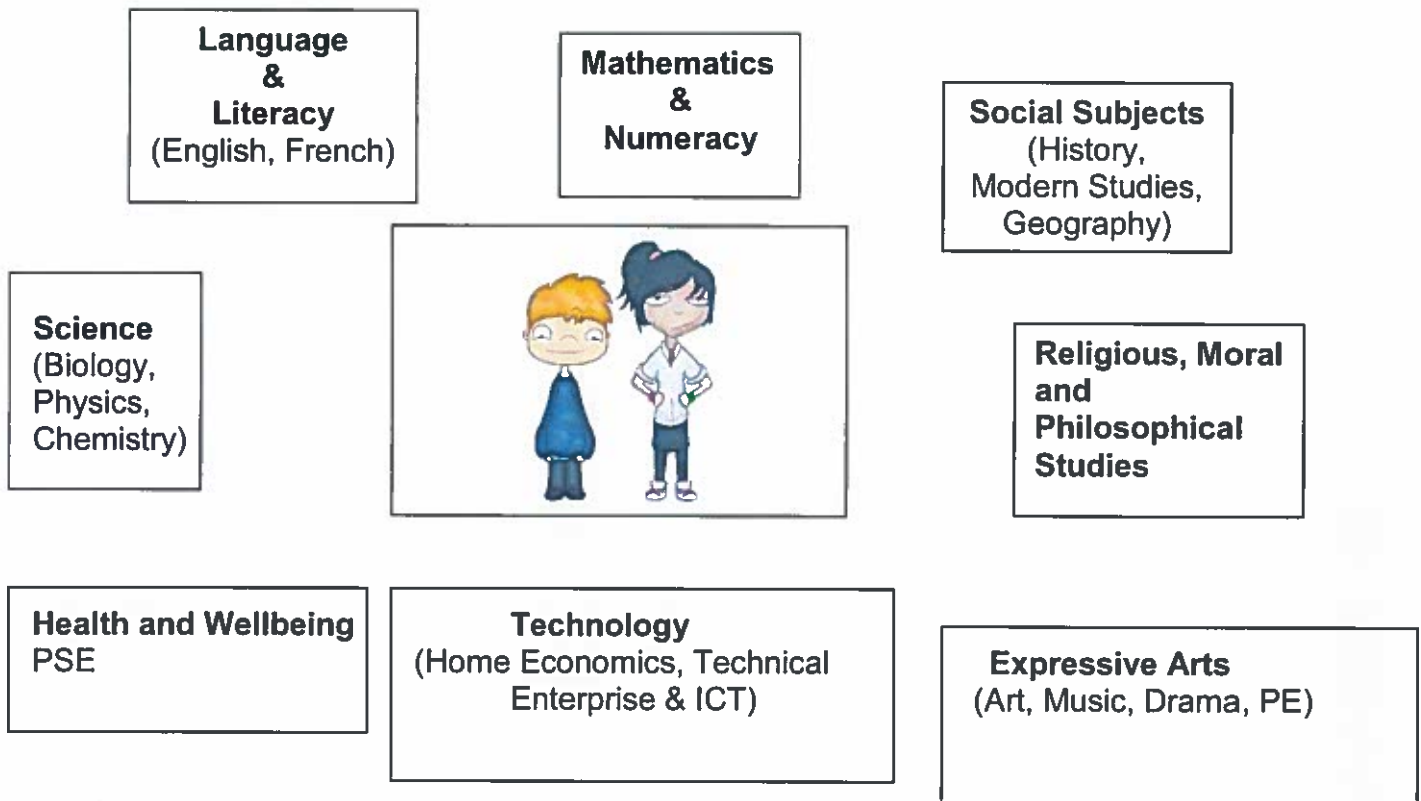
Language
&
Literacy
(English, French)

Mathematics
&
Numeracy

Social Subjects
(History,
Modern Studies,
Geography)

Science
(Biology,
Physics,
Chemistry)

Religious, Moral
and
Philosophical
Studies

Health and Wellbeing
PSE

Technology
(Home Economics, Technical
Enterprise & ICT)

Expressive Arts
(Art, Music, Drama, PE)